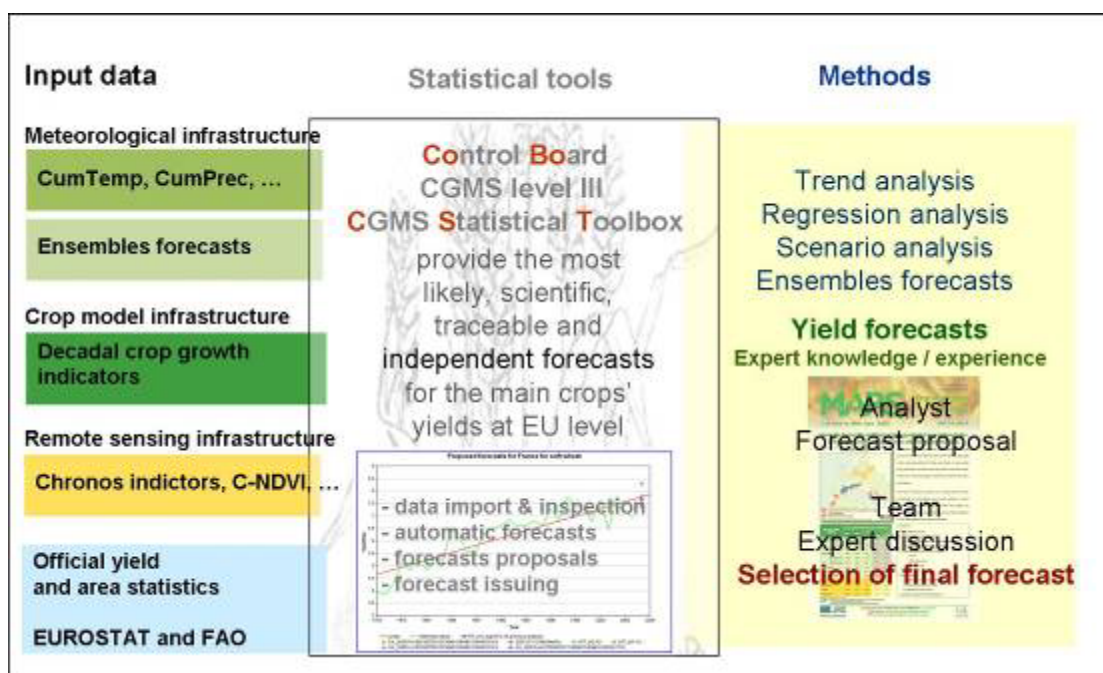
Input data

Statistical tools

Methods

Meteorological infrastructure

CumTemp, CumPrec, …

Ensembles forecasts

Crop model infrastructure

Decadal crop growth indicators

Remote sensing infrastructure

Chronos indictors, C-NDVI, …

Official yield and area statistics

EUROSTAT and FAO

Control Board
CGMS level III
CGMS Statistical Toolbox
provide the most likely, scientific, traceable and independent forecasts for the main crops' yields at EU level

Proposed forecasts for France for soft wheat

- data import & inspection
- automatic forecasts
- forecasts proposals
- forecast issuing

Trend analysis
Regression analysis
Scenario analysis
Ensembles forecasts

Yield forecasts
Expert knowledge / experience

MARS

Analyst
Forecast proposal

Team
Expert discussion
Selection of final forecast